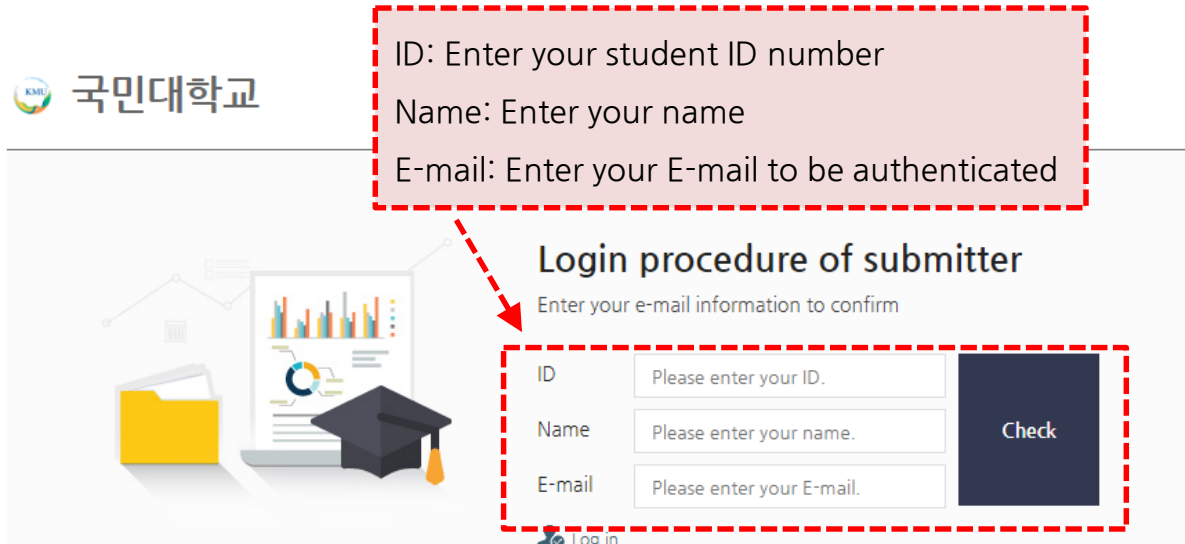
KMU 국민대학교

ID: Enter your student ID number
Name: Enter your name
E-mail: Enter your E-mail to be authenticated

Login procedure of submitter

Enter your e-mail information to confirm

ID Please enter your ID.
Name Please enter your name.
E-mail Please enter your E-mail.

Check

Log in